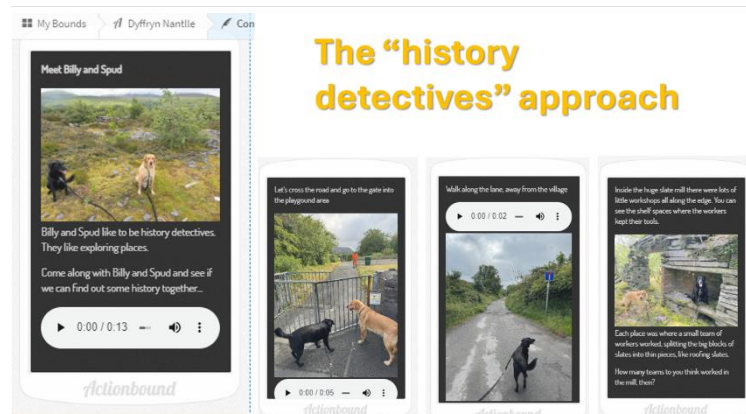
My Bounds Dyffryn Nantlle Con

The “history detectives” approach

Meet Billy and Spud

Billy and Spud like to be history detectives. They like exploring places.

Come along with Billy and Spud and see if we can find out some history together...

0:00 / 0:13

Actionbound

Let's cross the road and go to the gate into the playground area

0:00 / 0:05

Actionbound

Walk along the lane, away from the village

0:00 / 0:02

Actionbound

Inside the huge slate mill there were lots of little workshops all along the edge. You can see the shelf spaces where the workers kept their tools.

Each place was where a small team of workers worked, splitting the big blocks of slates into thin pieces, like roofing slates.

How many teams to you think worked in the mill, then?

Actionbound